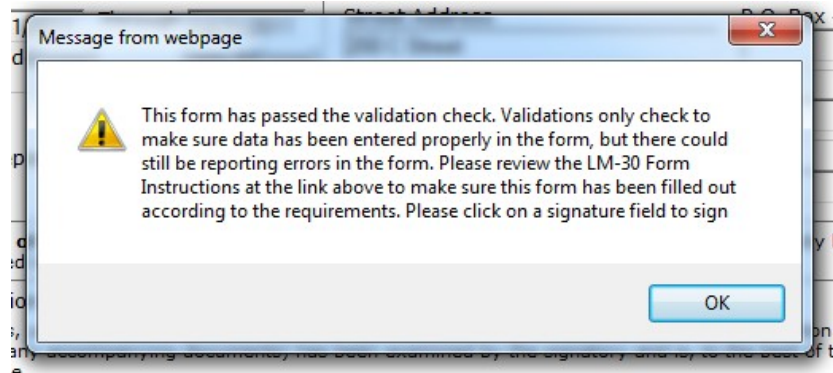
Message from webpage

This form has passed the validation check. Validations only check to make sure data has been entered properly in the form, but there could still be reporting errors in the form. Please review the LM-30 Form Instructions at the link above to make sure this form has been filled out according to the requirements. Please click on a signature field to sign

OK